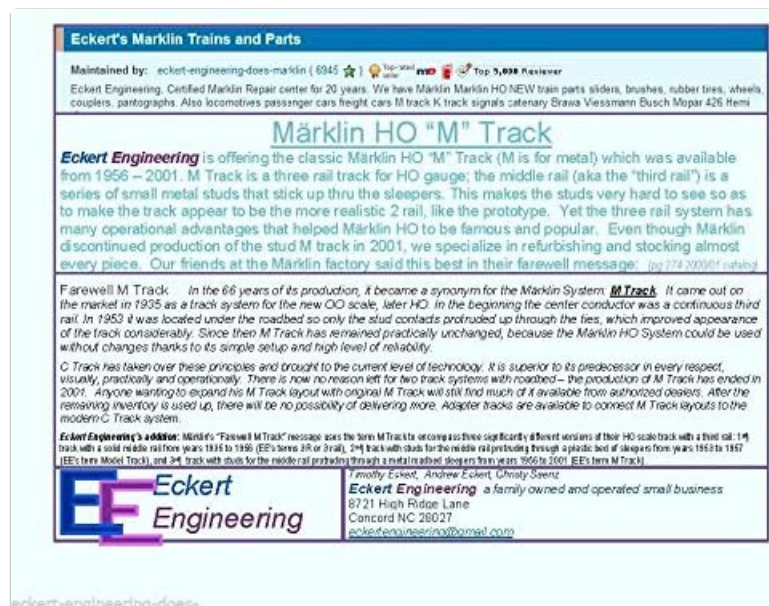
Eckert's Marklin Trains and Parts

Maintained by: eckert-engineering-does-marklin ( 6945 ) Top rated seller Top 5,000 Reviewer

Eckert Engineering, Certified Marklin Repair center for 20 years. We have Marklin Marklin HO NEW train parts sliders, brushes, rubber tires, wheels, couplers, pantographs. Also locomotives passenger cars freight cars M track K track signals catenary Brawa Viessmann Busch Mopar 426 Hemi

Märklin HO "M" Track

Eckert Engineering is offering the classic Märklin HO "M" Track (M is for metal) which was available from 1956 – 2001. M Track is a three rail track for HO gauge; the middle rail (aka the "third rail") is a series of small metal studs that stick up thru the sleepers. This makes the studs very hard to see so as to make the track appear to be the more realistic 2 rail, like the prototype. Yet the three rail system has many operational advantages that helped Märklin HO to be famous and popular. Even though Märklin discontinued production of the stud M track in 2001, we specialize in refurbishing and stocking almost every piece. Our friends at the Märklin factory said this best in their farewell message: (pg 274 2000/01 catalog)

Farewell M Track In the 66 years of its production, it became a synonym for the Märklin System: M Track. It came out on the market in 1935 as a track system for the new OO scale, later HO. In the beginning the center conductor was a continuous third rail. In 1953 it was located under the roadbed so only the stud contacts protruded up through the ties, which improved appearance of the track considerably. Since then M Track has remained practically unchanged, because the Märklin HO System could be used without changes thanks to its simple setup and high level of reliability.

C Track has taken over these principles and brought to the current level of technology. It is superior to its predecessor in every respect, visually, practically and operationally. There is now no reason left for two track systems with roadbed – the production of M Track has ended in 2001. Anyone wanting to expand his M Track layout with original M Track will still find much of it available from authorized dealers. After the remaining inventory is used up, there will be no possibility of delivering more. Adapter tracks are available to connect M Track layouts to the modern C Track system.

Eckert Engineering's addition: Märklin's "Farewell M Track" message uses the term M Track to encompass three significantly different versions of their HO scale track with a third rail: 1st) track with a solid middle rail from years 1935 to 1956 (EE's terms 3R or 3rail), 2nd) track with studs for the middle rail protruding through a plastic bed of sleepers from years 1953 to 1957 (EE's term Model Track), and 3rd) track with studs for the middle rail protruding through a metal roadbed sleepers from years 1956 to 2001 (EE's term M Track).

Eckert Engineering

Timothy Eckert, Andrew Eckert, Christy Saenz
Eckert Engineering a family owned and operated small business
8721 High Ridge Lane
Concord NC 28027
eckertengineering@gmail.com

eckert-engineering-does-